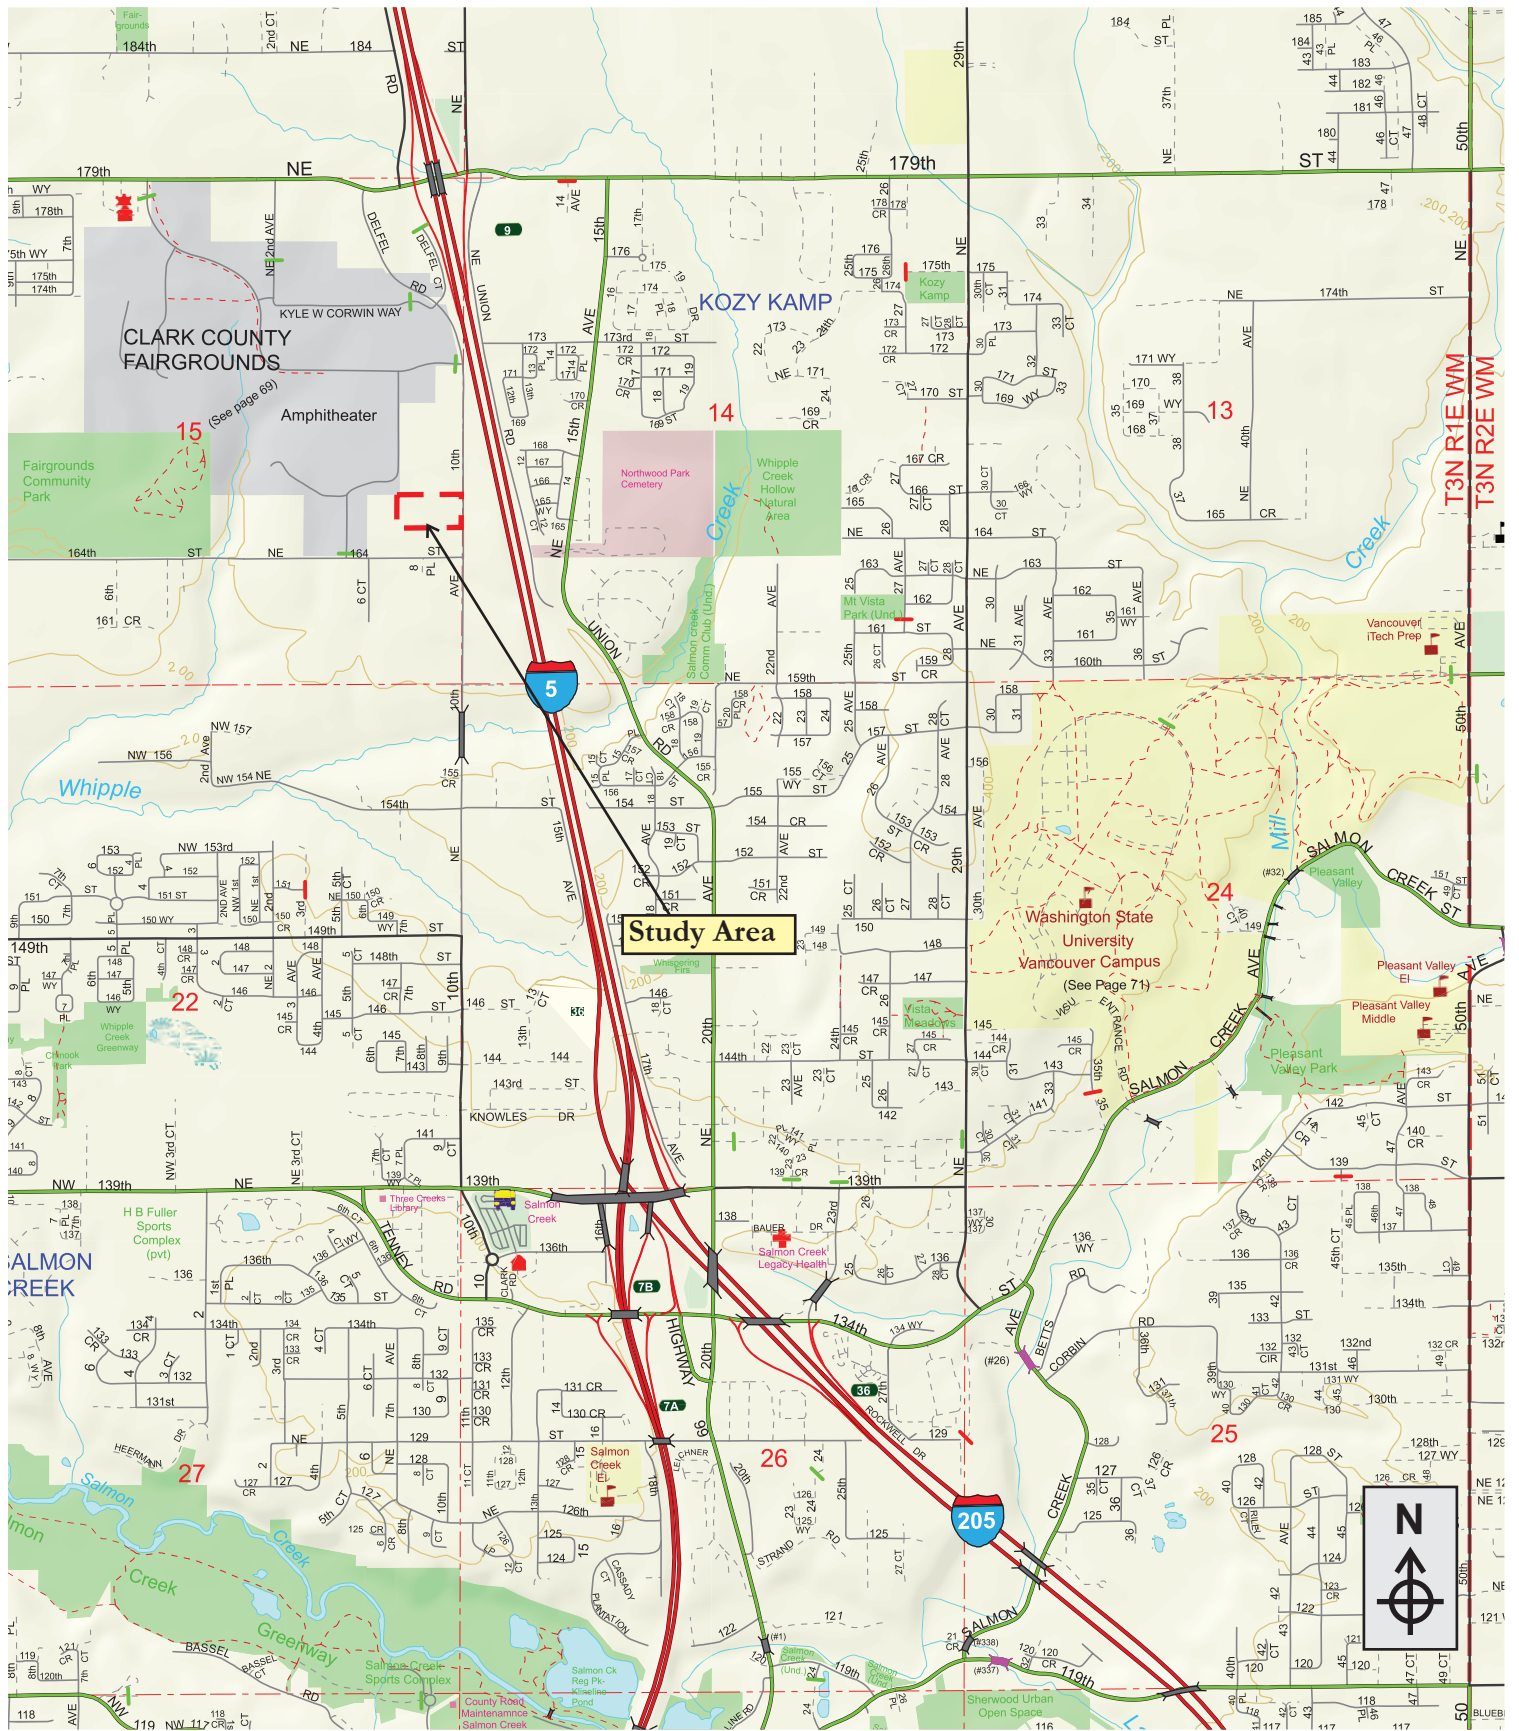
Study Area

CLARK COUNTY FAIRGROUNDS

Amphitheater

Fairgrounds Community Park

KYLE W CORWIN WAY

(See page 69)

15

14

13

22

24

25

26

27

KOZY KAMP

Kozy Kamp

Northwood Park Cemetery

Whipple Creek Hollow Natural Area

Mt Vista Park (Und.)

Salmon Creek Comm Club (Und.)

Vancouver iTech Prep

Washington State University Vancouver Campus

(See Page 71)

Pleasant Valley

Pleasant Valley El

Pleasant Valley Middle

Pleasant Valley Park

Vista Meadows

Whispering Firs

Whipple Creek Greenway

Chinook Park

Whipple

Creek

Mill

Salmon

Greenway

SALMON CREEK

H B Fuller Sports Complex (pvt)

Three Creeks Library

Salmon Creek

Salmon Creek Legacy Health

Salmon Creek El

Salmon Creek Sports Complex

County Road Maintenance Salmon Creek

Salmon Ck Reg Pk Klineline Pond

Sherwood Urban Open Space

T3N R1E WM

T3N R2E WM

179th

NE

164th

ST

149th

139th

134th

UNION

DELFEL

HIGHWAY

SALMON CREEK AVE

SALMON CREEK ST

ST

NE 29th

50th

5

205

99

N